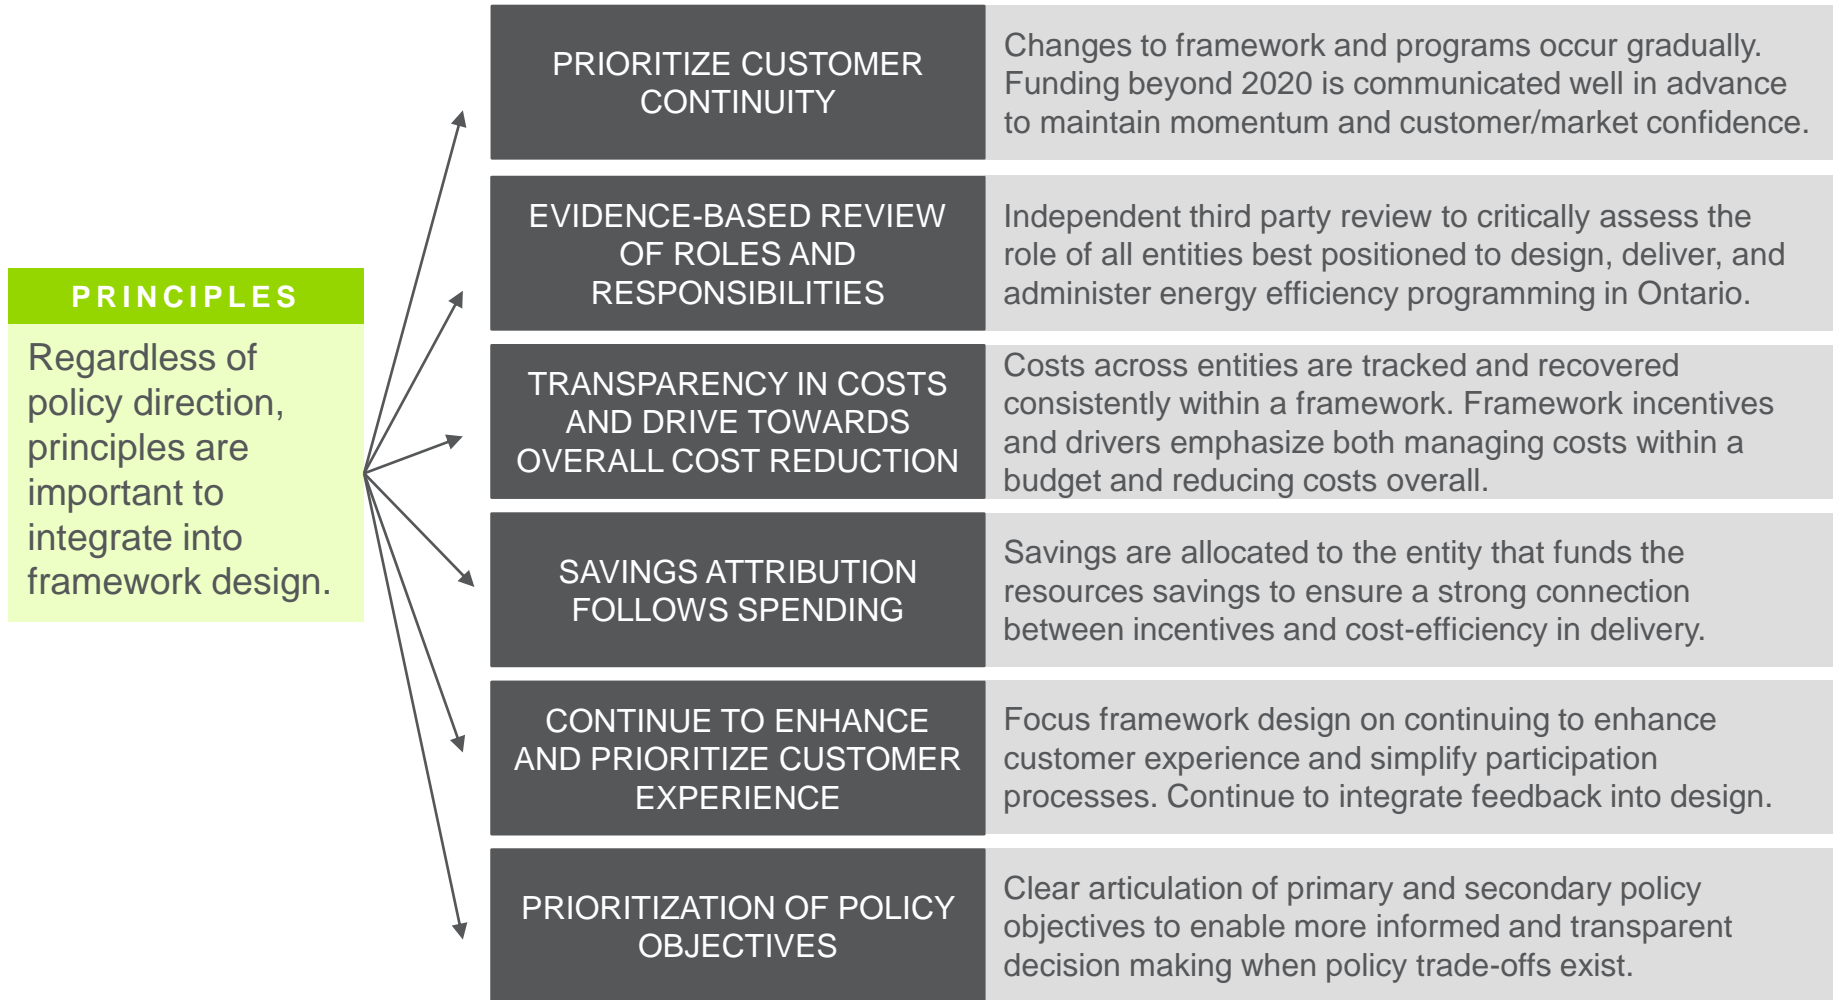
PRINCIPLES

Regardless of policy direction, principles are important to integrate into framework design.

PRIORITIZE CUSTOMER CONTINUITY

Changes to framework and programs occur gradually. Funding beyond 2020 is communicated well in advance to maintain momentum and customer/market confidence.

EVIDENCE-BASED REVIEW OF ROLES AND RESPONSIBILITIES

Independent third party review to critically assess the role of all entities best positioned to design, deliver, and administer energy efficiency programming in Ontario.

TRANSPARENCY IN COSTS AND DRIVE TOWARDS OVERALL COST REDUCTION

Costs across entities are tracked and recovered consistently within a framework. Framework incentives and drivers emphasize both managing costs within a budget and reducing costs overall.

SAVINGS ATTRIBUTION FOLLOWS SPENDING

Savings are allocated to the entity that funds the resources savings to ensure a strong connection between incentives and cost-efficiency in delivery.

CONTINUE TO ENHANCE AND PRIORITIZE CUSTOMER EXPERIENCE

Focus framework design on continuing to enhance customer experience and simplify participation processes. Continue to integrate feedback into design.

PRIORITIZATION OF POLICY OBJECTIVES

Clear articulation of primary and secondary policy objectives to enable more informed and transparent decision making when policy trade-offs exist.